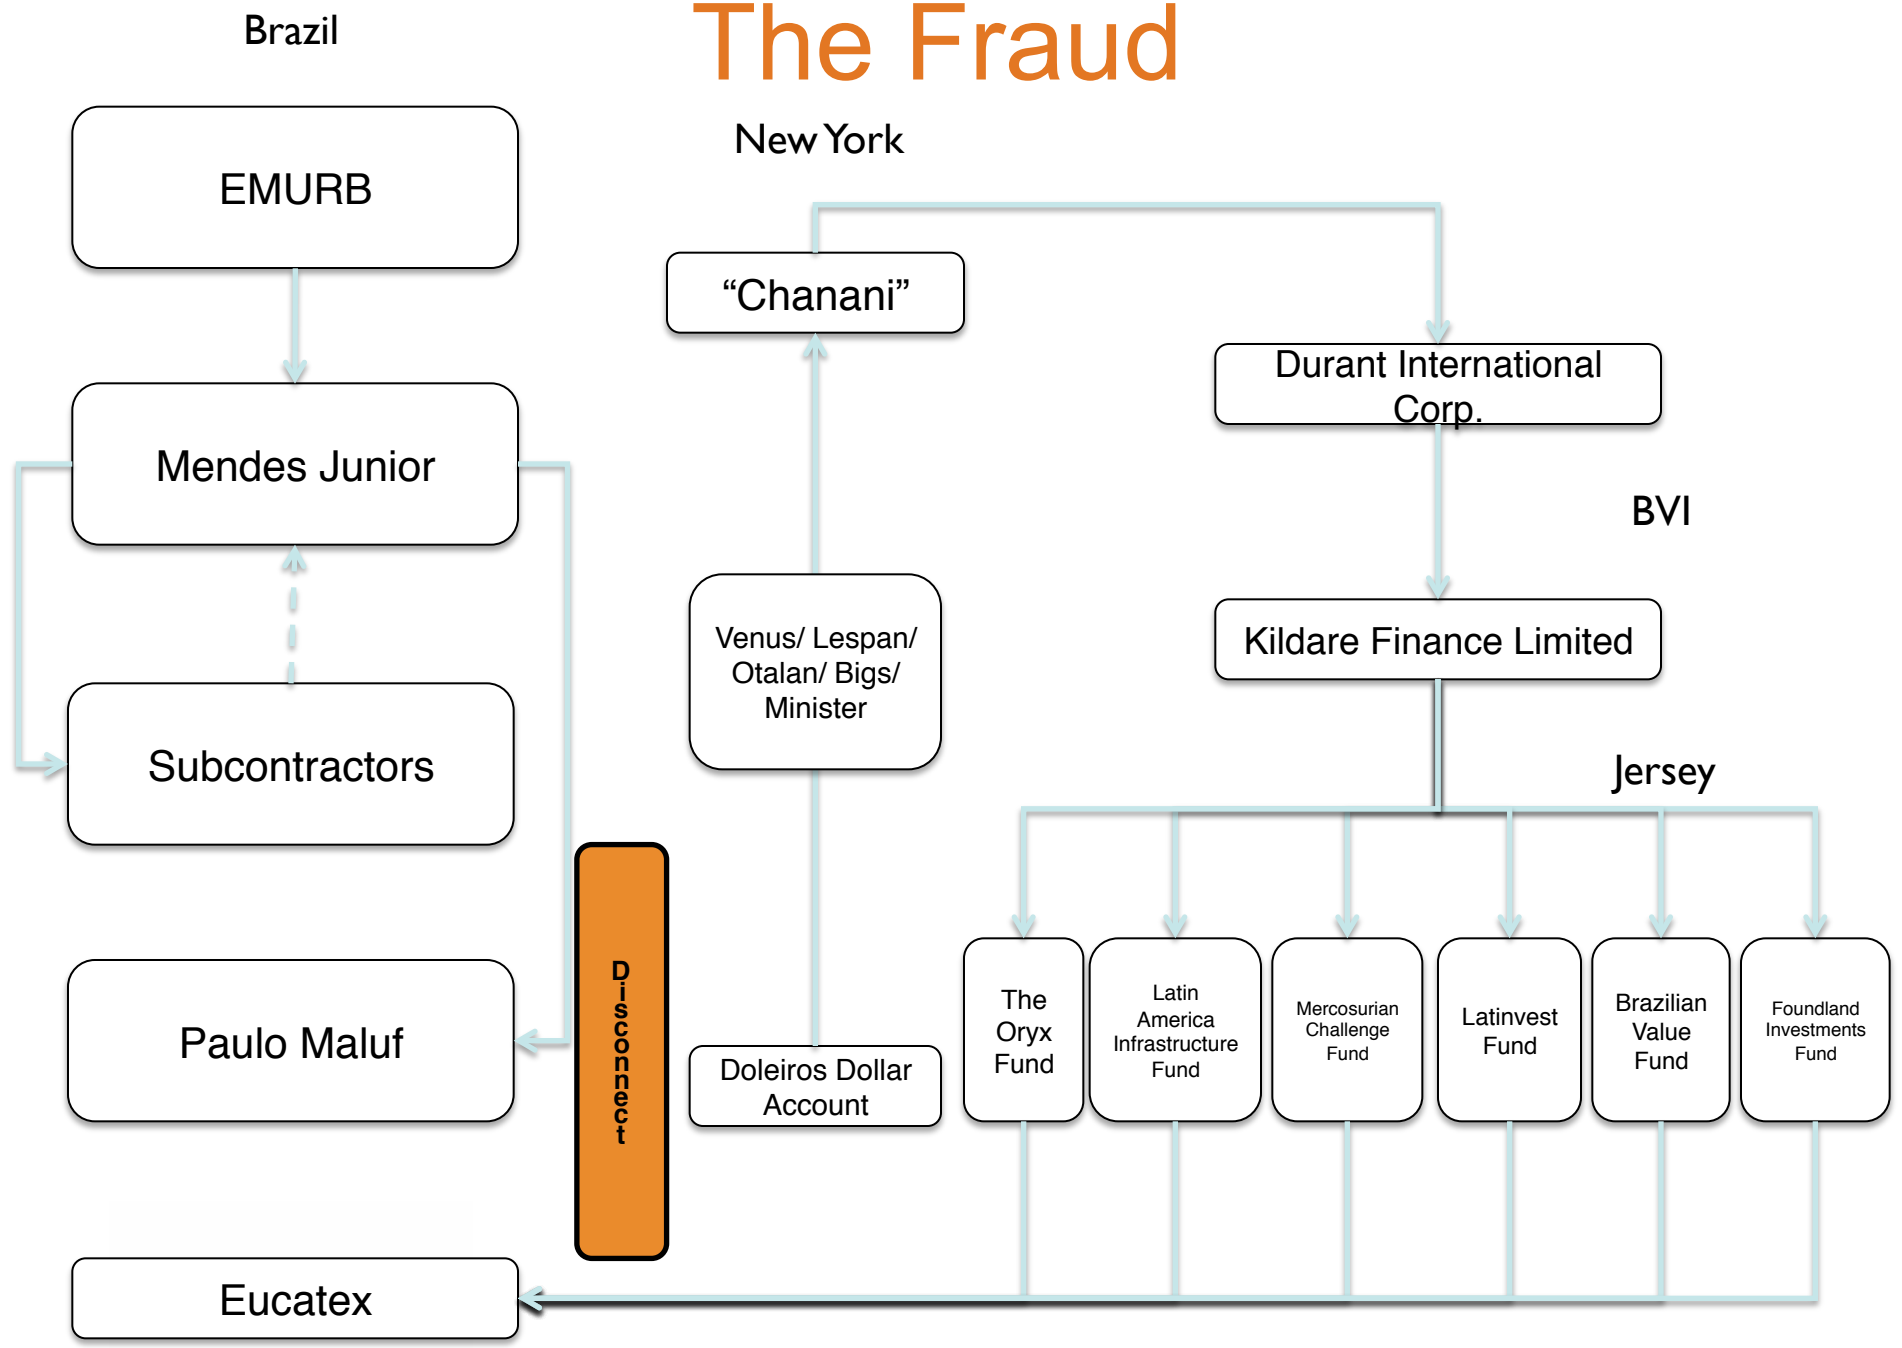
Brazil

The Fraud

New York

EMURB

"Chanani"

Durant International Corp.

Mendes Junior

BVI

Venus/ Lespan/ Otalan/ Bigs/ Minister

Kildare Finance Limited

Subcontractors

Jersey

Disconnect

The Oryx Fund

Latin America Infrastructure Fund

Mercosurian Challenge Fund

Latinvest Fund

Brazilian Value Fund

Foundland Investments Fund

Paulo Maluf

Doleiros Dollar Account

Eucatex